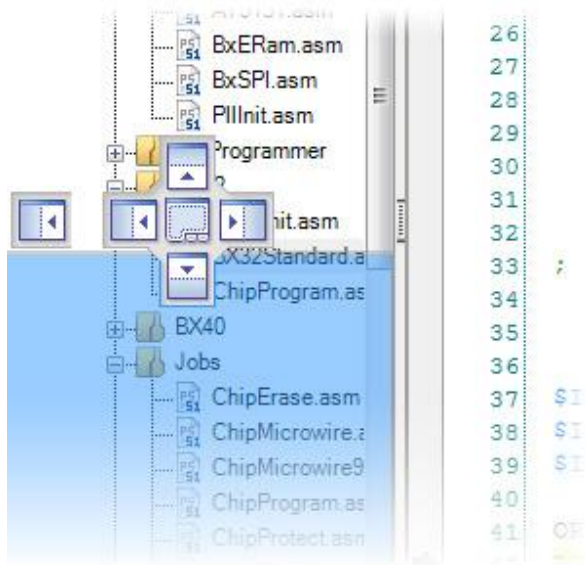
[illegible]
BxERam.asm
BxSPI.asm
PllInit.asm
Programmer
nit.asm
BX32Standard.a
ChipProgram.as
BX40
Jobs
ChipErase.asm
ChipMicrowire.a
ChipMicrowire9
ChipProgram.as
ChipProtect.asm

26
27
28
29
30
31
32
33 ;
34
35
36
37 $I
38 $I
39 $I
40
41 OP